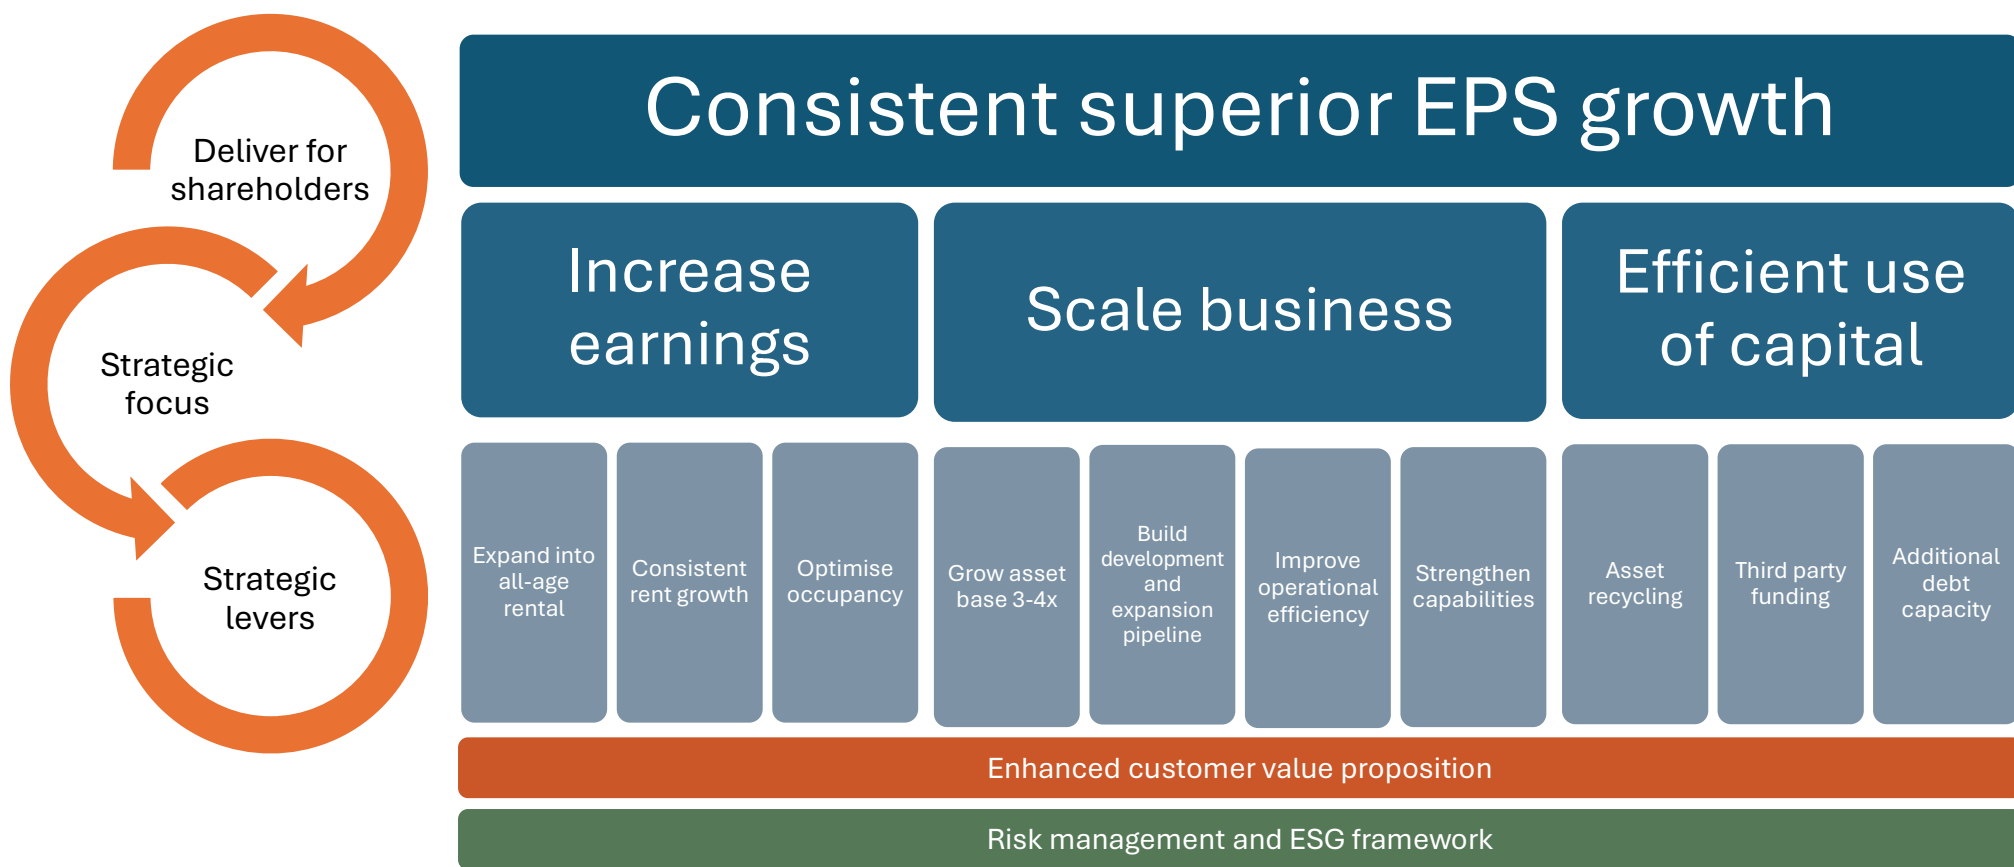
Deliver for shareholders

Strategic focus

Strategic levers

Consistent superior EPS growth

Increase earnings

Scale business

Efficient use of capital

Expand into all-age rental

Consistent rent growth

Optimise occupancy

Grow asset base 3-4x

Build development and expansion pipeline

Improve operational efficiency

Strengthen capabilities

Asset recycling

Third party funding

Additional debt capacity

Enhanced customer value proposition

Risk management and ESG framework